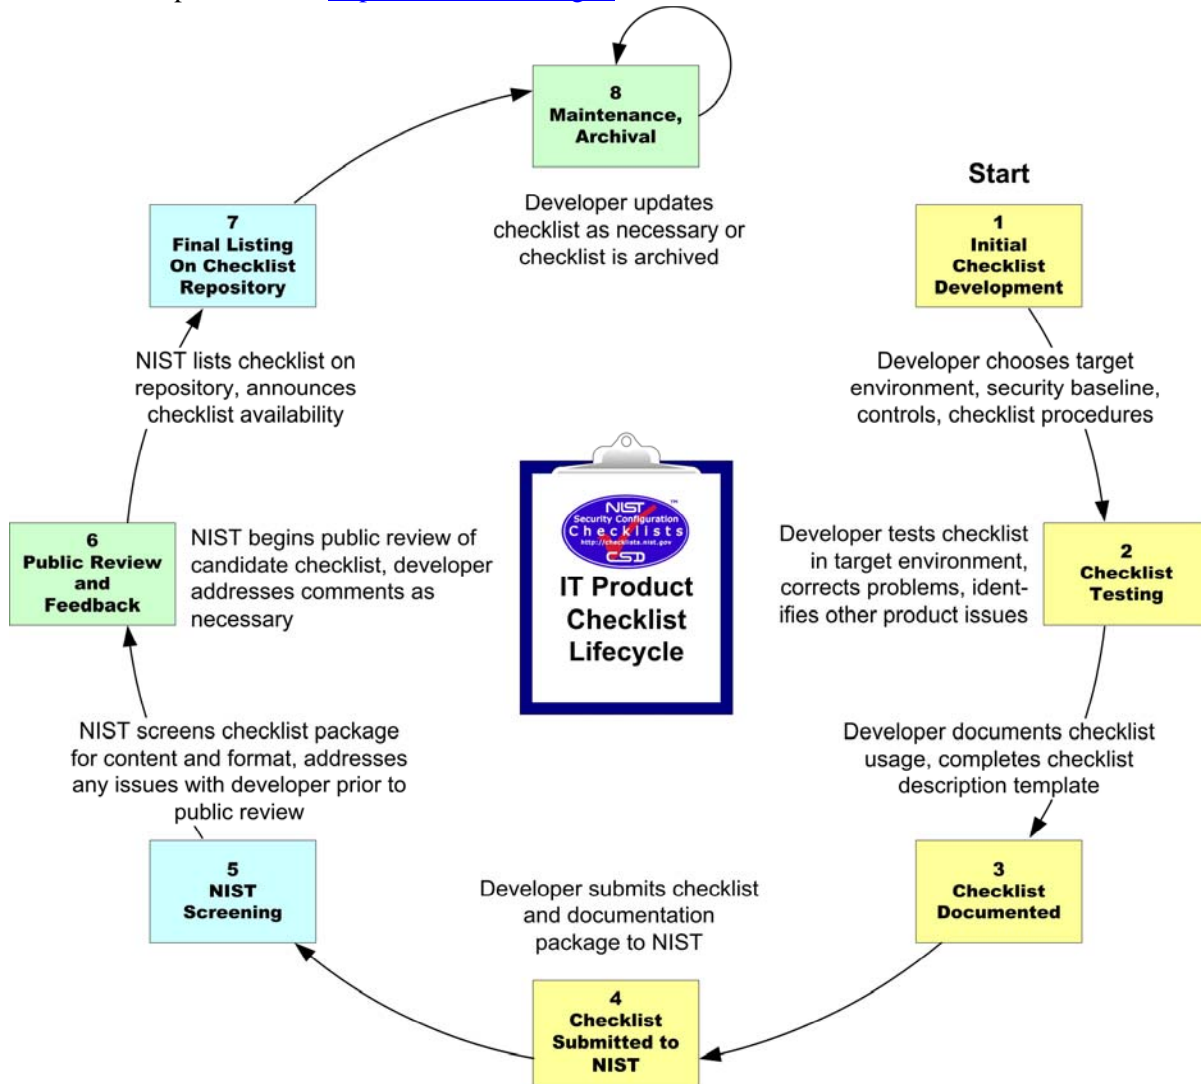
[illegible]

8
Maintenance, Archival

Developer updates checklist as necessary or checklist is archived

Start

1
Initial Checklist Development

Developer chooses target environment, security baseline, controls, checklist procedures

7
Final Listing On Checklist Repository

NIST lists checklist on repository, announces checklist availability

NIST
Security Configuration
Checklists
http://checklists.nist.gov
CSD

IT Product Checklist Lifecycle

6
Public Review and Feedback

NIST begins public review of candidate checklist, developer addresses comments as necessary

Developer tests checklist in target environment, corrects problems, identifies other product issues

2
Checklist Testing

NIST screens checklist package for content and format, addresses any issues with developer prior to public review

Developer documents checklist usage, completes checklist description template

5
NIST Screening

Developer submits checklist and documentation package to NIST

3
Checklist Documented

4
Checklist Submitted to NIST